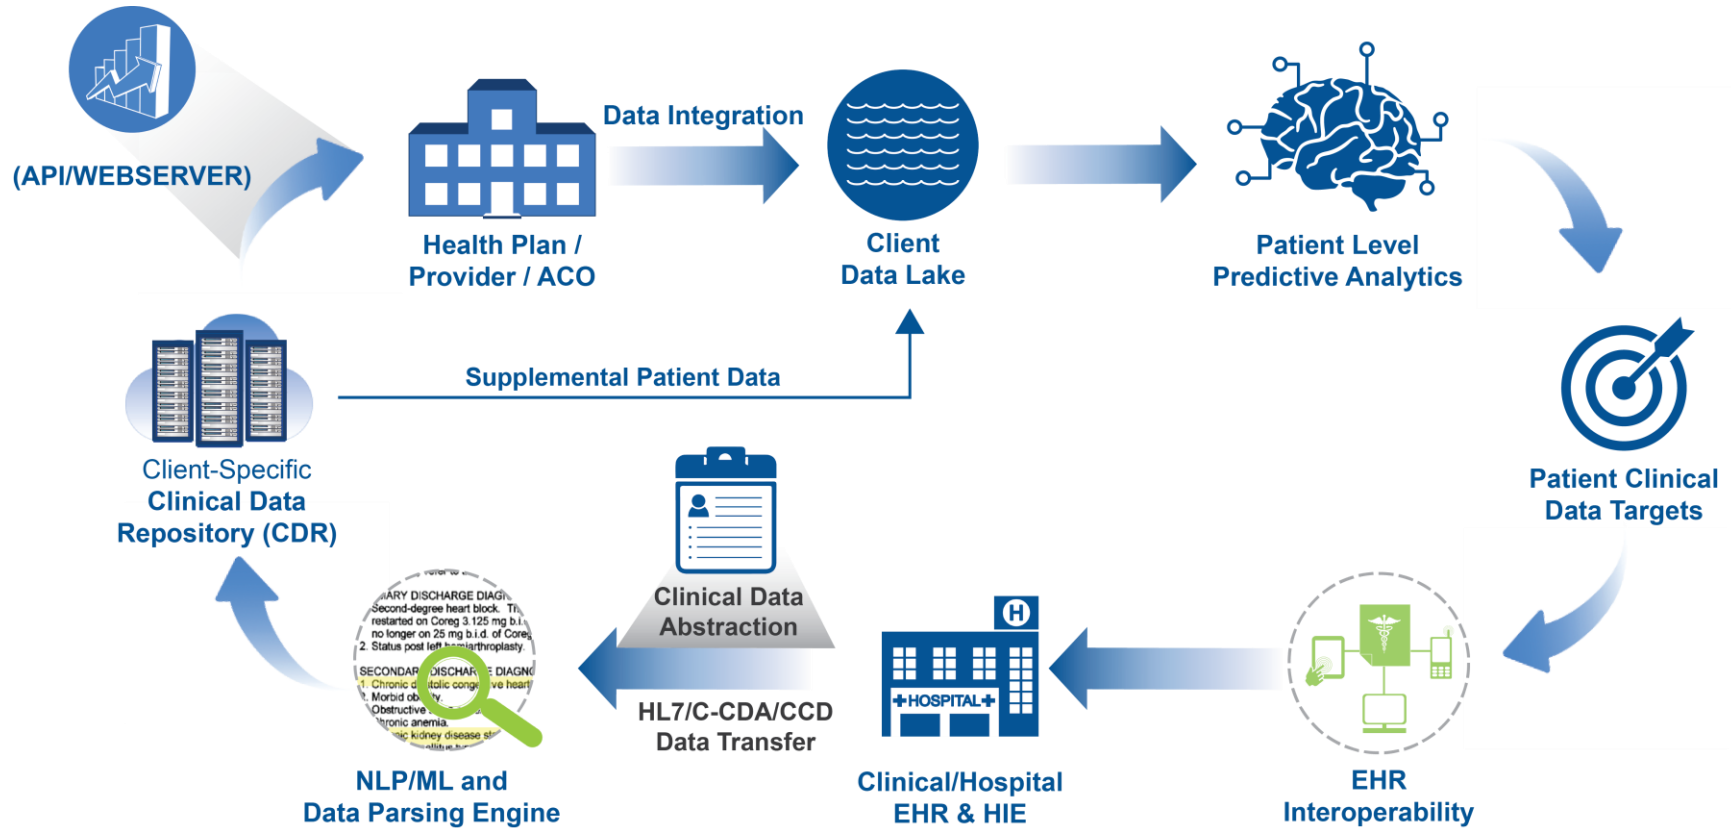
(API/WEBSERVER)

Health Plan / Provider / ACO

Data Integration

Client Data Lake

Patient Level Predictive Analytics

Patient Clinical Data Targets

Supplemental Patient Data

Client-Specific Clinical Data Repository (CDR)

Clinical Data Abstraction

HL7/C-CDA/CCD Data Transfer

NLP/ML and Data Parsing Engine

HOSPITAL

Clinical/Hospital EHR & HIE

EHR Interoperability